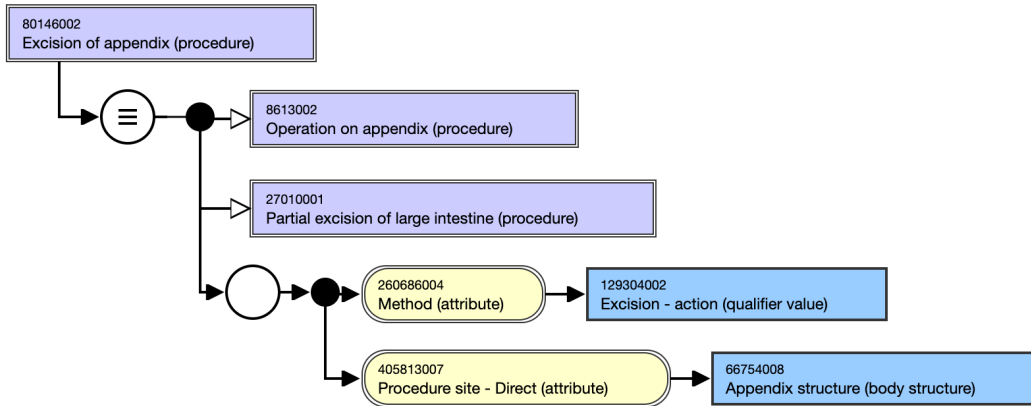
80146002
Excision of appendix (procedure)

≡

8613002
Operation on appendix (procedure)

27010001
Partial excision of large intestine (procedure)

260686004
Method (attribute)

129304002
Excision - action (qualifier value)

405813007
Procedure site - Direct (attribute)

66754008
Appendix structure (body structure)